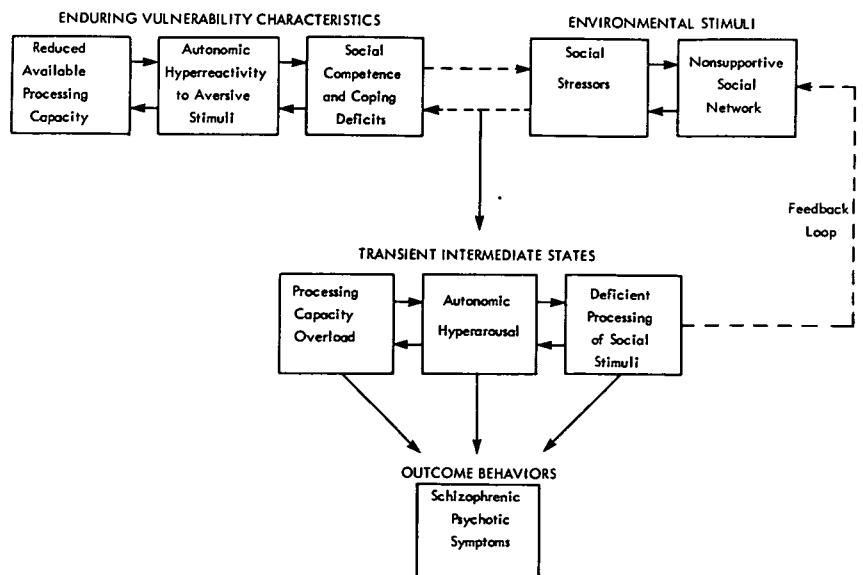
ENDURING VULNERABILITY CHARACTERISTICS

Reduced Available Processing Capacity

Autonomic Hyperreactivity to Aversive Stimuli

Social Competence and Coping Deficits

ENVIRONMENTAL STIMULI

Social Stressors

Nonsupportive Social Network

Feedback Loop

TRANSIENT INTERMEDIATE STATES

Processing Capacity Overload

Autonomic Hyperarousal

Deficient Processing of Social Stimuli

OUTCOME BEHAVIORS

Schizophrenic Psychotic Symptoms